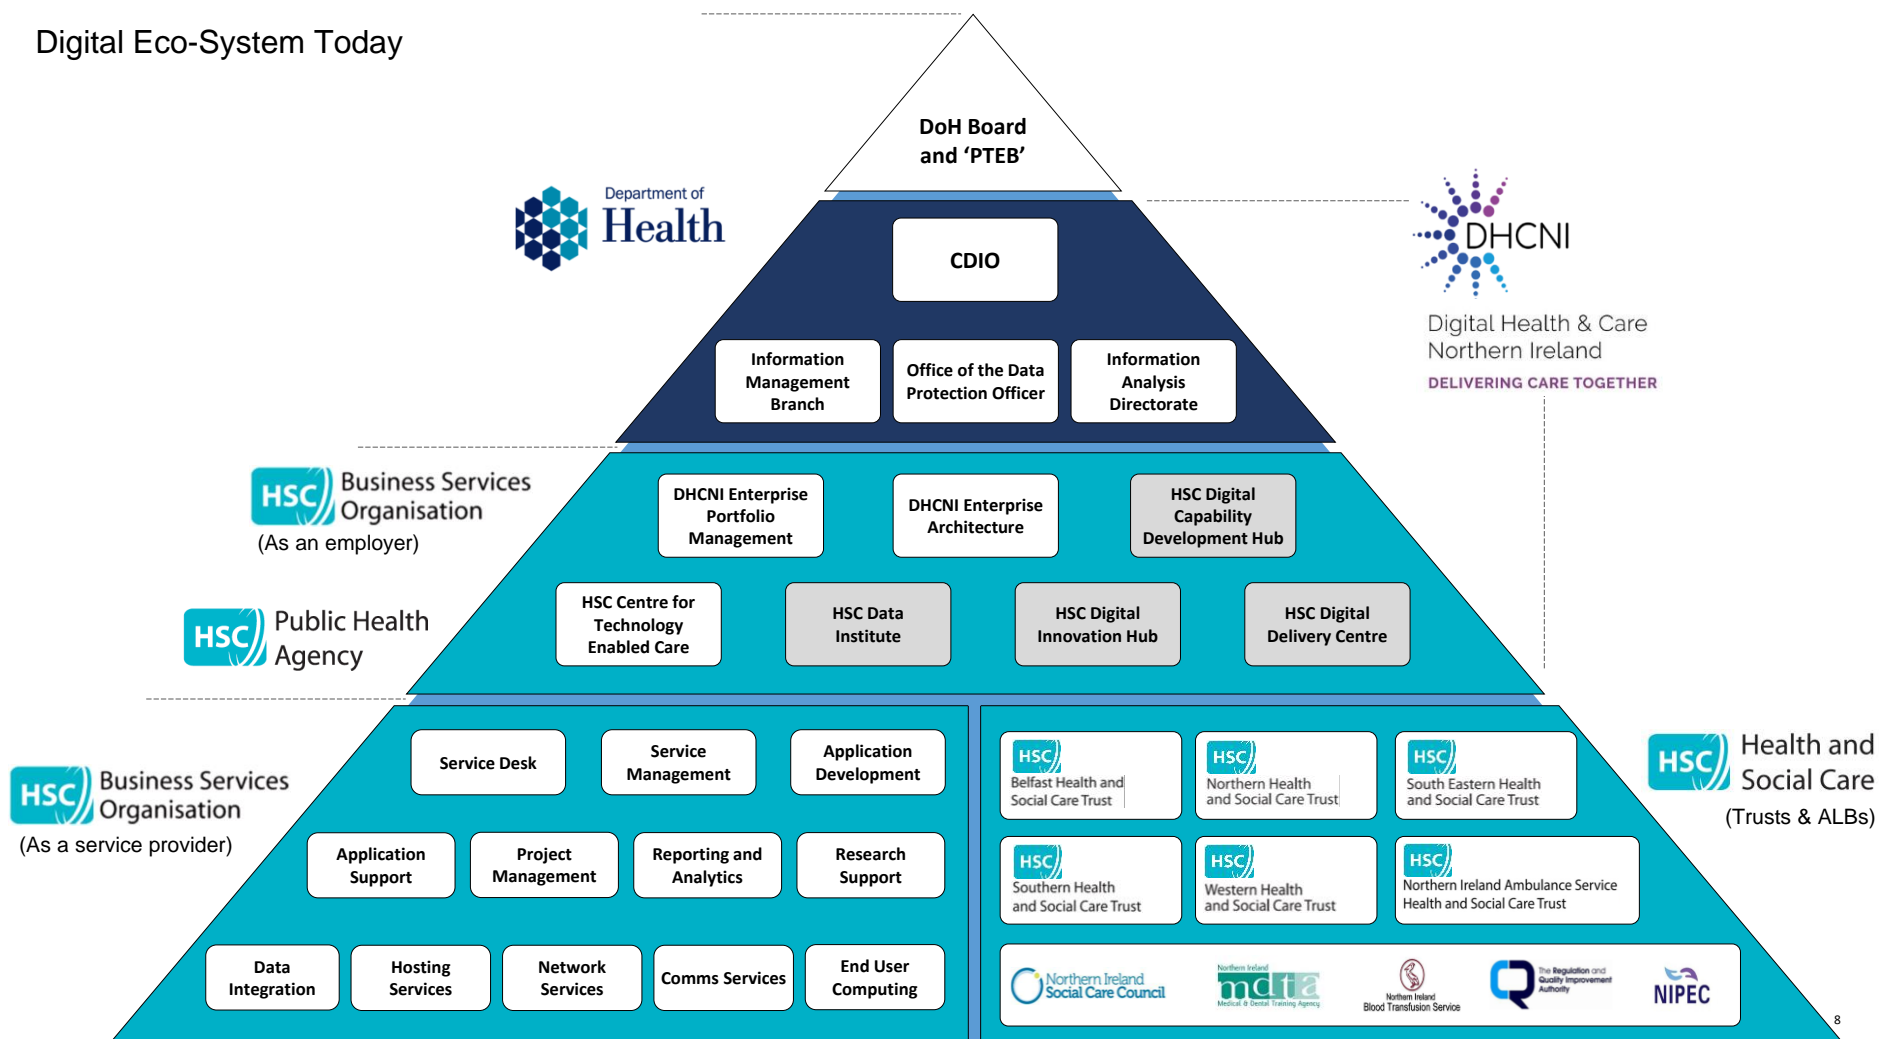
Digital Eco-System Today

DoH Board and 'PTEB'

Department of Health

DHCNI
Digital Health & Care Northern Ireland
DELIVERING CARE TOGETHER

CDIO

Information Management Branch

Office of the Data Protection Officer

Information Analysis Directorate

HSC Business Services Organisation
(As an employer)

HSC Public Health Agency

DHCNI Enterprise Portfolio Management

DHCNI Enterprise Architecture

HSC Digital Capability Development Hub

HSC Centre for Technology Enabled Care

HSC Data Institute

HSC Digital Innovation Hub

HSC Digital Delivery Centre

HSC Business Services Organisation
(As a service provider)

Service Desk

Service Management

Application Development

Application Support

Project Management

Reporting and Analytics

Research Support

Data Integration

Hosting Services

Network Services

Comms Services

End User Computing

HSC Belfast Health and Social Care Trust

HSC Northern Health and Social Care Trust

HSC South Eastern Health and Social Care Trust

HSC Southern Health and Social Care Trust

HSC Western Health and Social Care Trust

HSC Northern Ireland Ambulance Service Health and Social Care Trust

Northern Ireland Social Care Council

Northern Ireland mdta Medical & Dental Training Agency

Northern Ireland Blood Transfusion Service

RQIA The Regulation and Quality Improvement Authority

NIPEC

HSC Health and Social Care
(Trusts & ALBs)

8